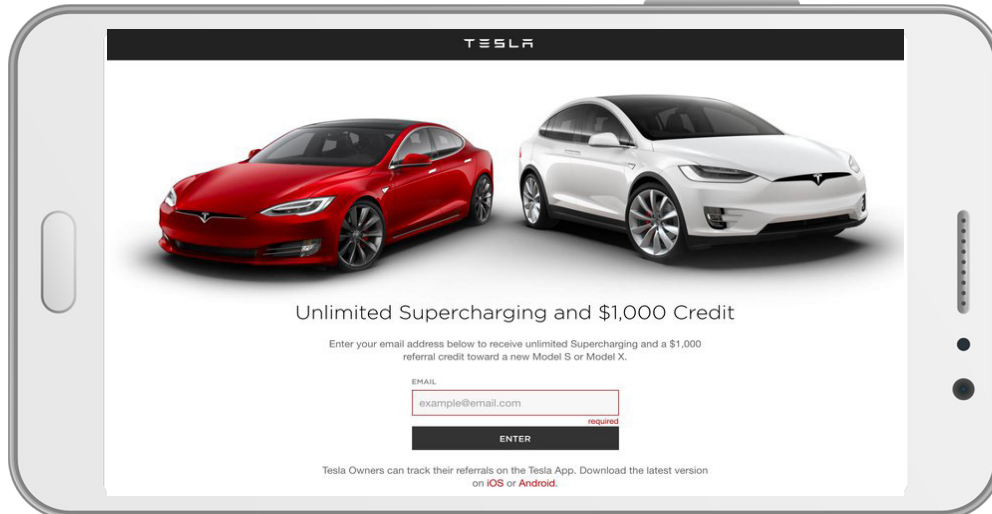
TESLA

Unlimited Supercharging and $1,000 Credit

Enter your email address below to receive unlimited Supercharging and a $1,000 referral credit toward a new Model S or Model X.

EMAIL

example@email.com

required

ENTER

Tesla Owners can track their referrals on the Tesla App. Download the latest version on iOS or Android.